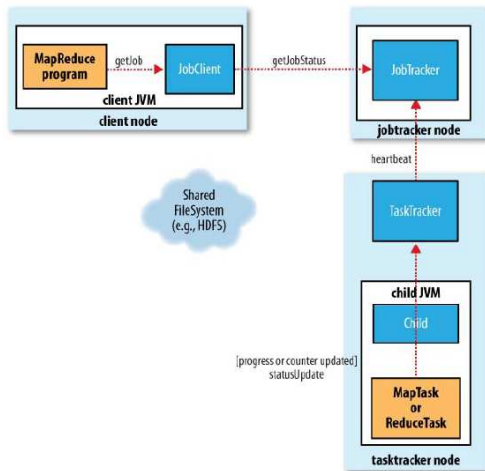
MapReduce program

getJob

JobClient

client JVM

client node

getJobStatus

JobTracker

jobtracker node

heartbeat

Shared FileSystem (e.g., HDFS)

TaskTracker

child JVM

Child

[progress or counter updated] statusUpdate

MapTask or ReduceTask

tasktracker node